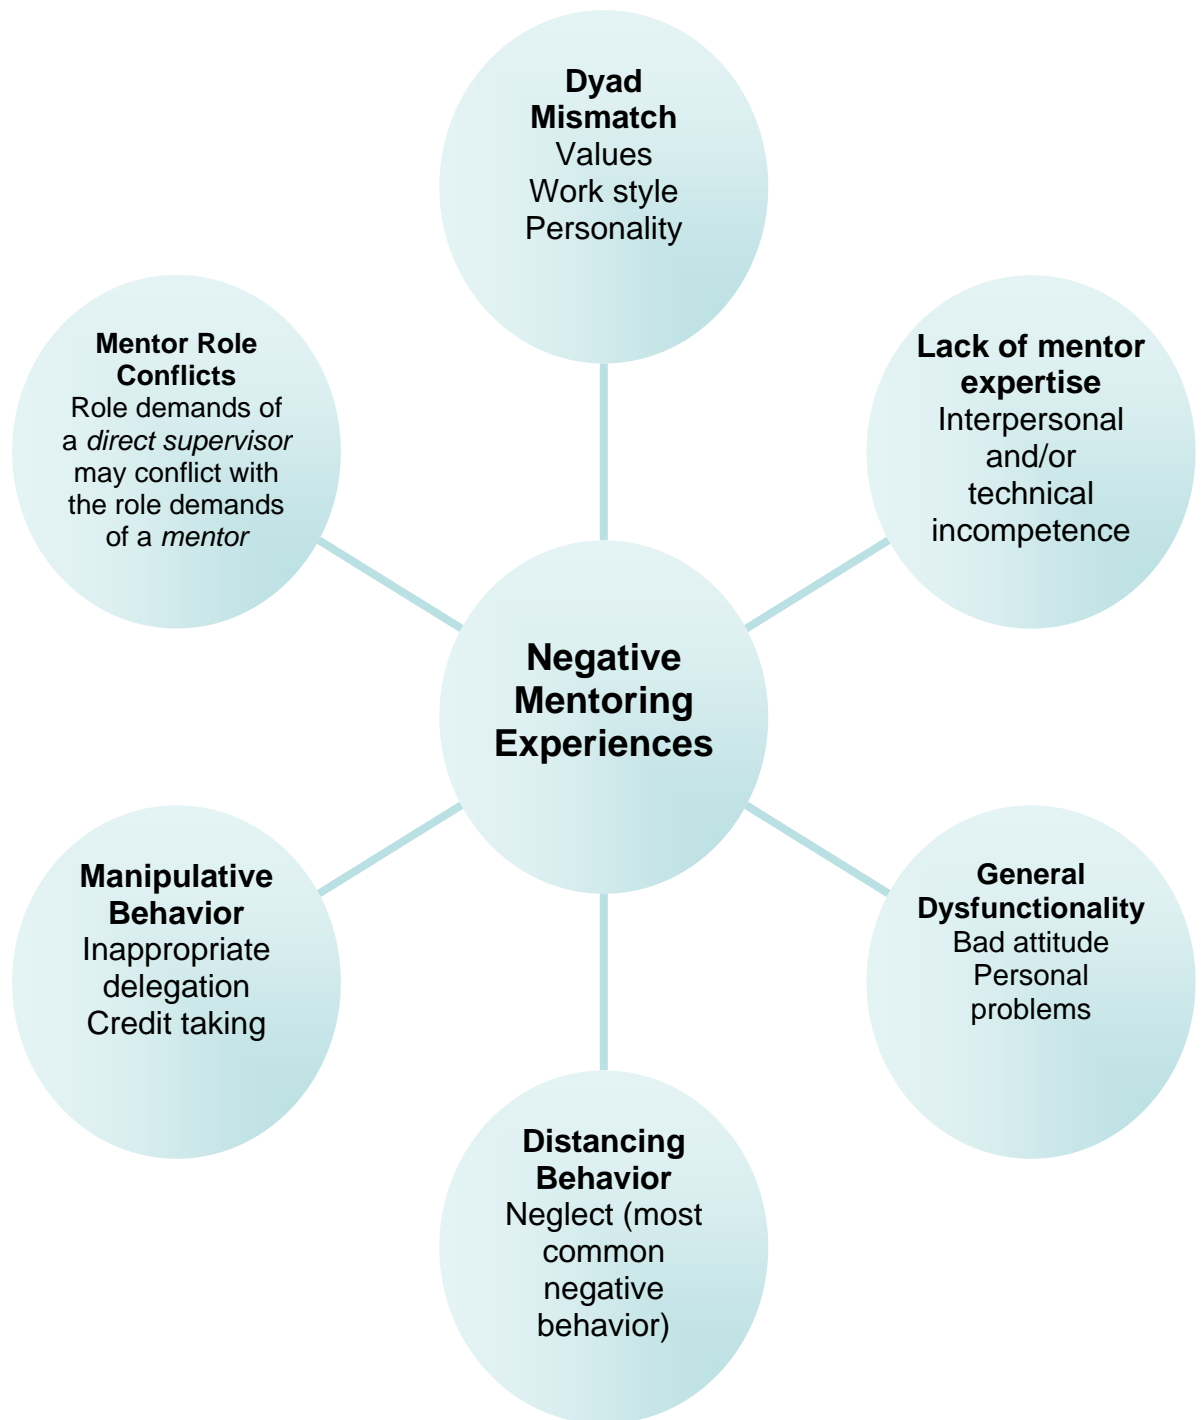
**Dyad Mismatch**
Values
Work style
Personality

**Mentor Role Conflicts**
Role demands of a *direct supervisor* may conflict with the role demands of a *mentor*

**Lack of mentor expertise**
Interpersonal and/or technical incompetence

**Negative Mentoring Experiences**

**Manipulative Behavior**
Inappropriate delegation
Credit taking

**General Dysfunctionality**
Bad attitude
Personal problems

**Distancing Behavior**
Neglect (most common negative behavior)